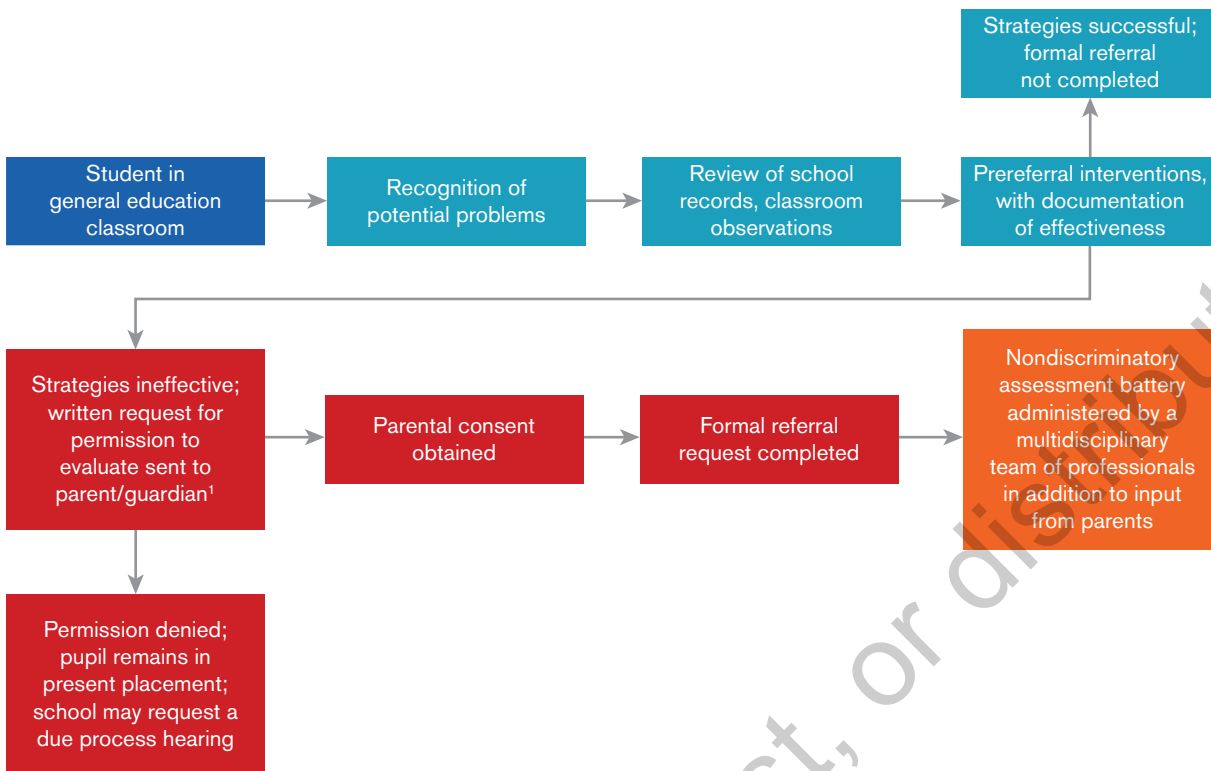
Strategies successful; formal referral not completed

Student in general education classroom

Recognition of potential problems

Review of school records, classroom observations

Prereferral interventions, with documentation of effectiveness

Strategies ineffective; written request for permission to evaluate sent to parent/guardian$^1$

Parental consent obtained

Formal referral request completed

Nondiscriminatory assessment battery administered by a multidisciplinary team of professionals in addition to input from parents

Permission denied; pupil remains in present placement; school may request a due process hearing

ct, or distribut